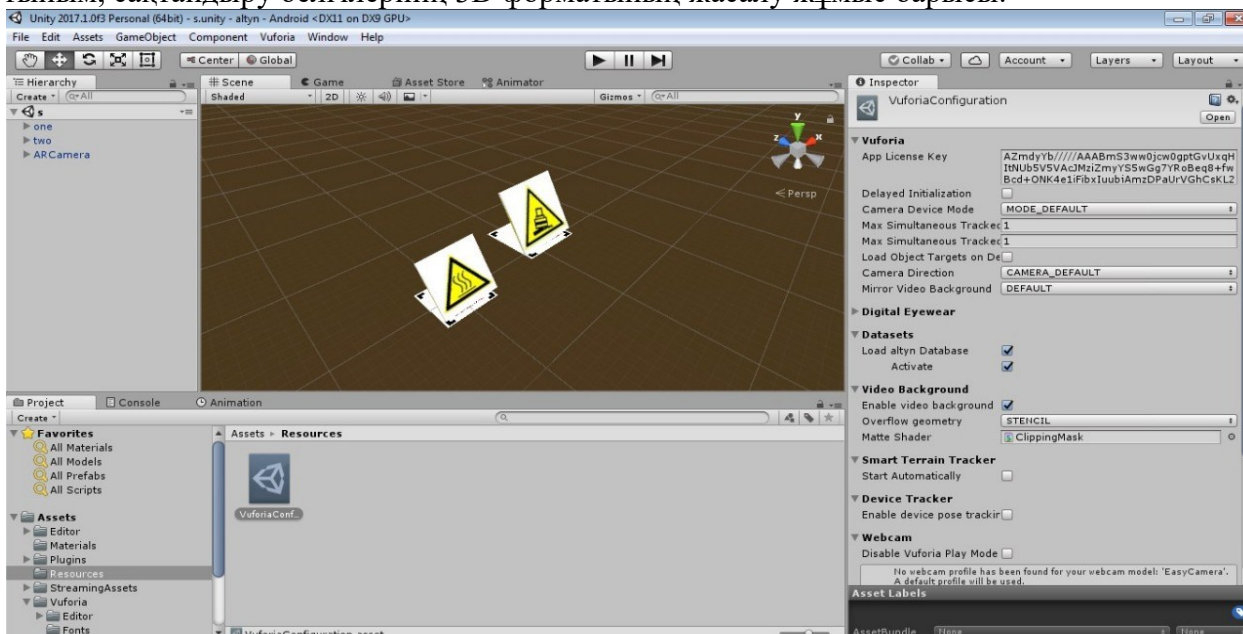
Unity 2017.1.0f3 Personal (64bit) - s.unity - altyn - Android <DX11 on DX9 GPU>

File Edit Assets GameObject Component Vuforia Window Help

Center Global

Collab Account Layers Layout

Hierarchy
Create
s
one
two
ARCamera

Scene Game Asset Store Animator
Shaded 2D Gizmos All

Persp

Inspector
VuforiaConfiguration
Open

Vuforia
App License Key AZmdyYb/////AAABmS3ww0jcw0gptGvUxqHItNUb5V5VAcJMziZmyYS5wGg7YRoBeq8+fwBcd+ONK4e1iFibxIuubiAmzDPaUrVGhCsKL2
Delayed Initialization
Camera Device Mode MODE_DEFAULT
Max Simultaneous Trackec 1
Max Simultaneous Trackec 1
Load Object Targets on De
Camera Direction CAMERA_DEFAULT
Mirror Video Background DEFAULT

Digital Eyewear

Datasets
Load altyn Database
Activate

Video Background
Enable video background
Overflow geometry STENCIL
Matte Shader ClippingMask

Smart Terrain Tracker
Start Automatically

Device Tracker
Enable device pose trackir

Webcam
Disable Vuforia Play Mode
No webcam profile has been found for your webcam model: 'EasyCamera'. A default profile will be used.

Asset Labels

AssetBundle None None

Project Console Animation
Create
Favorites
All Materials
All Models
All Prefabs
All Scripts

Assets
Editor
Materials
Plugins
Resources
StreamingAssets
Vuforia
Editor
Fonts

Assets ▸ Resources
VuforiaConf...
VuforiaConfiguration.asset